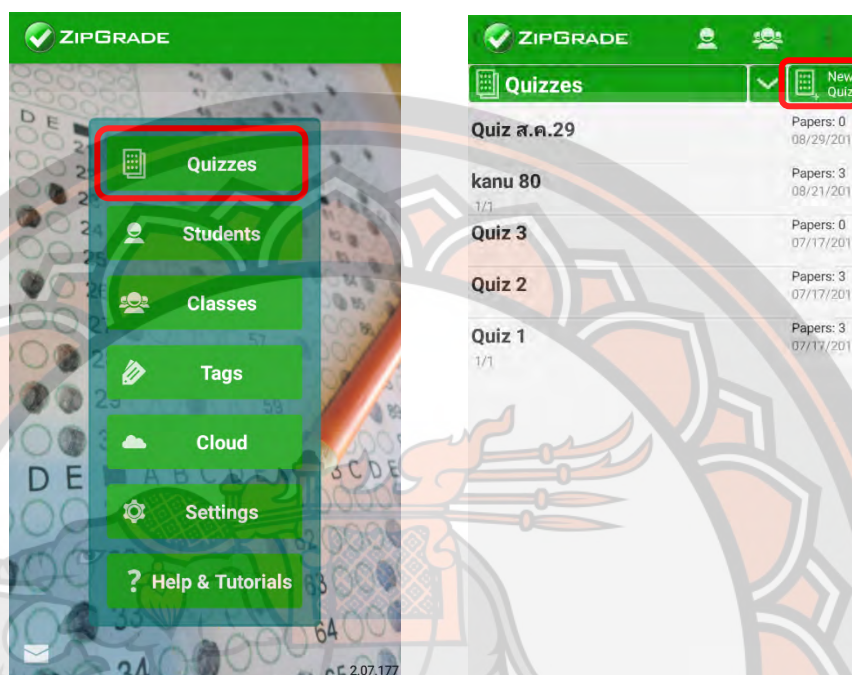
ZIPGRADE

Quizzes

Students

Classes

Tags

Cloud

Settings

? Help & Tutorials

2.07.177

ZIPGRADE

Quizzes

New Quiz

Quiz ส.ค.29
Papers: 0
08/29/201

kanu 80
1/1
Papers: 3
08/21/201

Quiz 3
Papers: 0
07/17/201

Quiz 2
Papers: 3
07/17/201

Quiz 1
1/1
Papers: 3
07/17/201